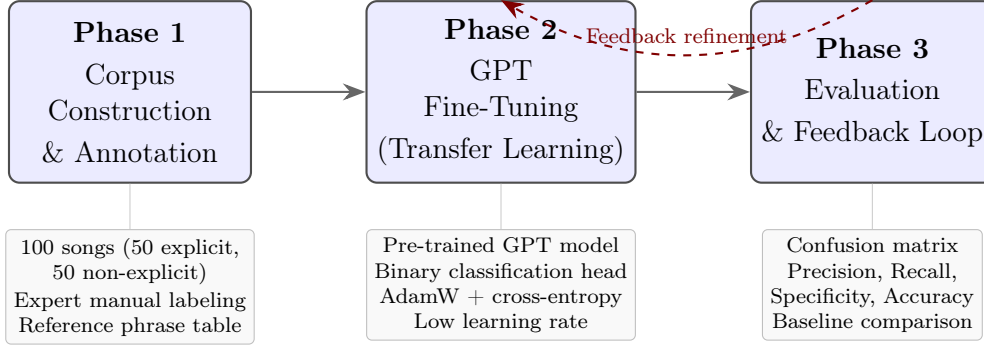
Phase 1
Corpus Construction & Annotation

Phase 2
GPT Fine-Tuning (Transfer Learning)

Feedback refinement

Phase 3
Evaluation & Feedback Loop

100 songs (50 explicit, 50 non-explicit)
Expert manual labeling
Reference phrase table

Pre-trained GPT model
Binary classification head
AdamW + cross-entropy
Low learning rate

Confusion matrix
Precision, Recall,
Specificity, Accuracy
Baseline comparison